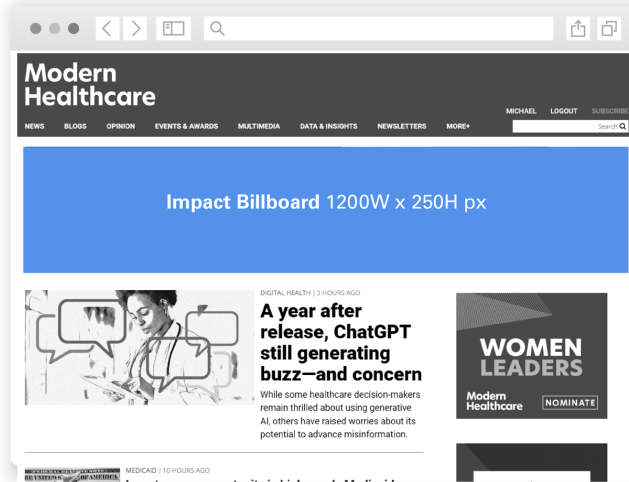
Modern Healthcare

MICHAEL LOGOUT SUBSCRIBE

NEWS BLOGS OPINION EVENTS & AWARDS MULTIMEDIA DATA & INSIGHTS NEWSLETTERS MORE+

Search

Impact Billboard 1200W x 250H px

DIGITAL HEALTH | 3 HOURS AGO

A year after release, ChatGPT still generating buzz—and concern

While some healthcare decision-makers remain thrilled about using generative AI, others have raised worries about its potential to advance misinformation.

WOMEN LEADERS

Modern Healthcare

NOMINATE

MEDICAID | 10 HOURS AGO

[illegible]